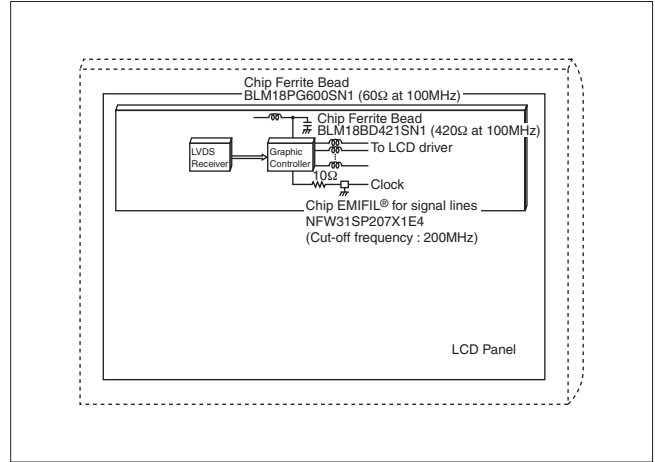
Chip Ferrite Bead
BLM18PG600SN1 (60Ω at 100MHz)

Chip Ferrite Bead
BLM18BD421SN1 (420Ω at 100MHz)

LVDS Receiver

Graphic Controller

To LCD driver

10Ω

Clock

Chip EMIFIL® for signal lines
NFW31SP207X1E4
(Cut-off frequency : 200MHz)

LCD Panel